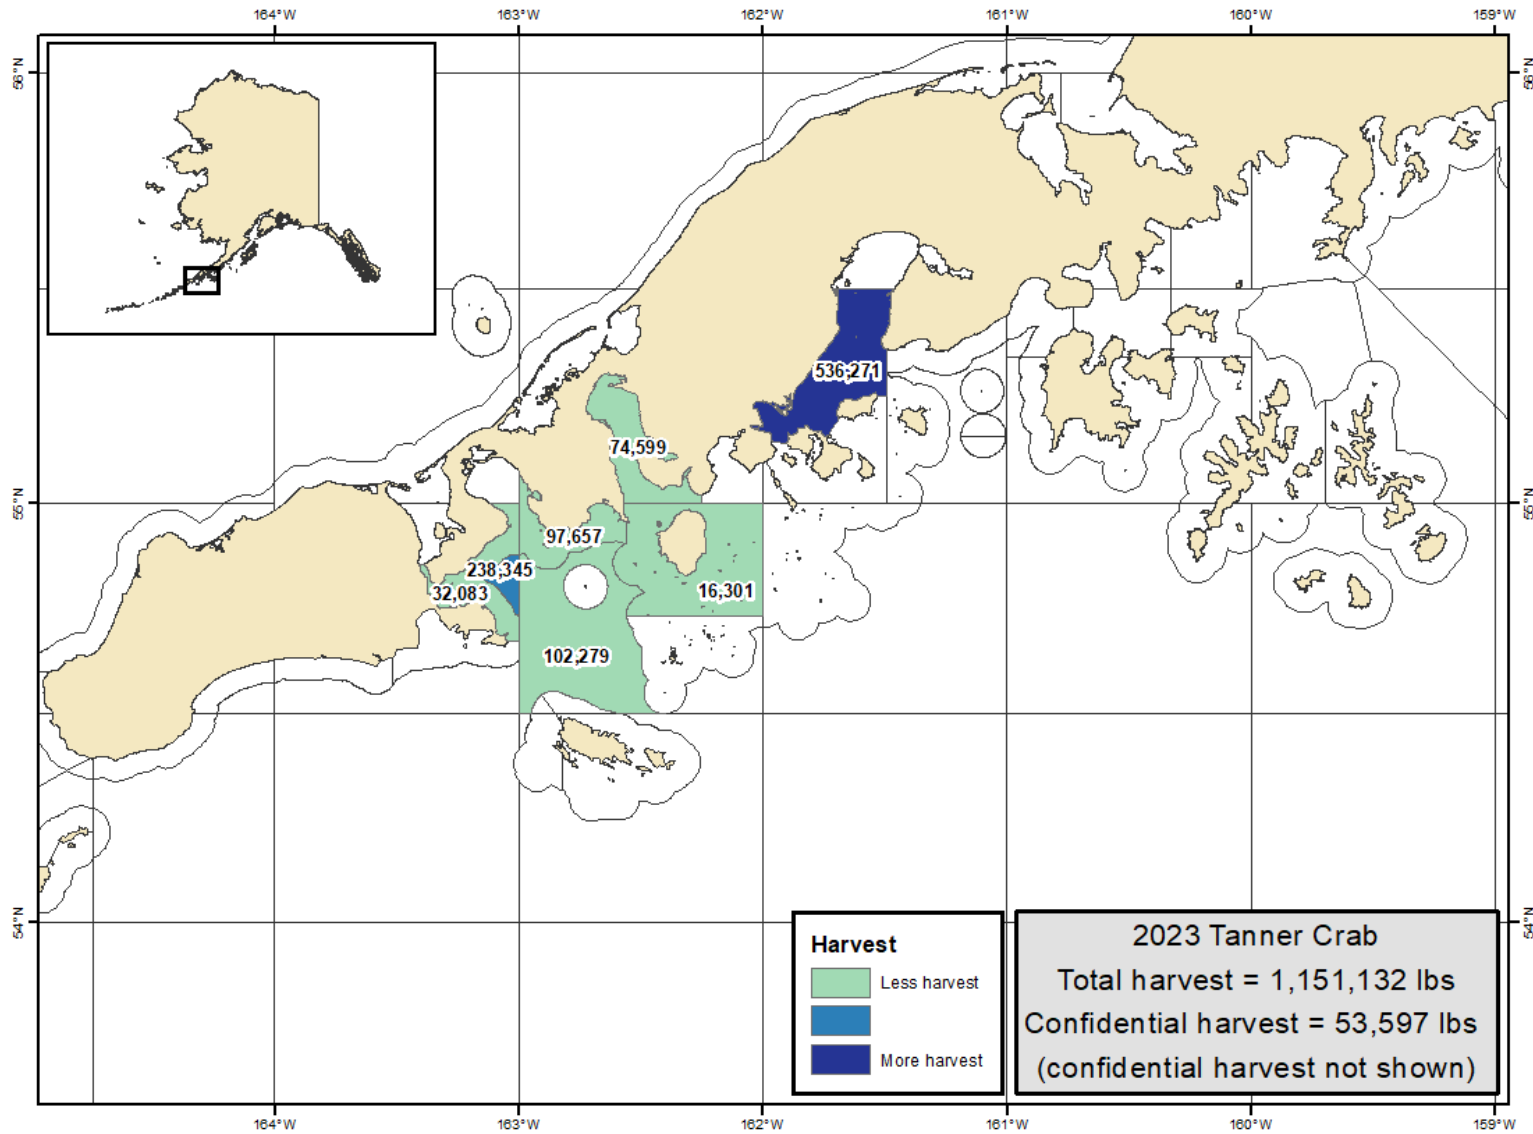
164°W 163°W 162°W 161°W 160°W 159°W

56°N 55°N 54°N

536,271

74,599

97,657

238,345

32,083

16,301

102,279

Harvest
Less harvest
More harvest

2023 Tanner Crab
Total harvest = 1,151,132 lbs
Confidential harvest = 53,597 lbs
(confidential harvest not shown)

164°W 163°W 162°W 161°W 160°W 159°W

56°N 55°N 54°N